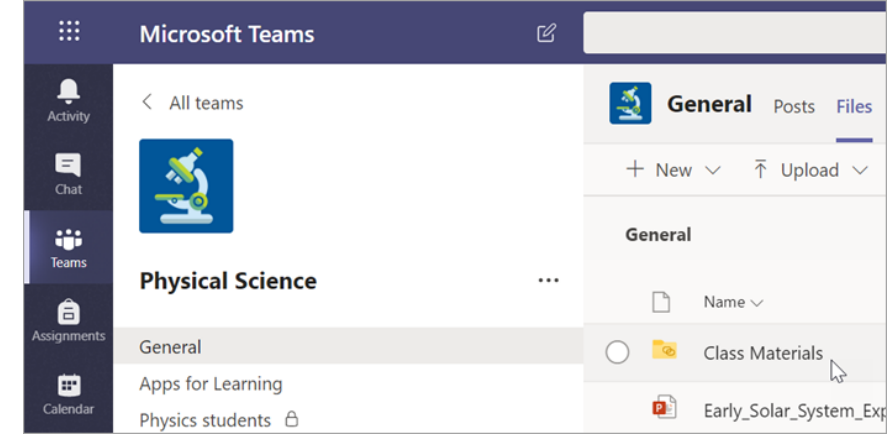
Microsoft Teams

Activity

Chat

Teams

Assignments

Calendar

< All teams

Physical Science

...

General

Apps for Learning

Physics students

General Posts Files

+ New ∨ Upload ∨

General

Name ∨

Class Materials

Early_Solar_System_Exp